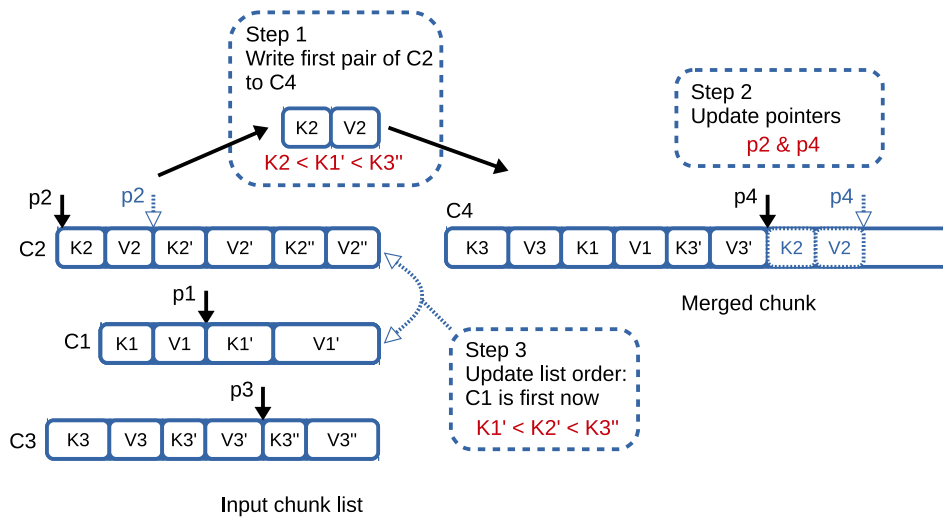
Step 1
Write first pair of C2 to C4

K2 V2

K2 < K1' < K3"

Step 2
Update pointers
p2 & p4

p2 p2

C2 K2 V2 K2' V2' K2" V2"

C4 K3 V3 K1 V1 K3' V3' K2 V2

p4 p4

Merged chunk

p1

C1 K1 V1 K1' V1'

Step 3
Update list order:
C1 is first now
K1' < K2' < K3"

p3

C3 K3 V3 K3' V3' K3" V3"

Input chunk list